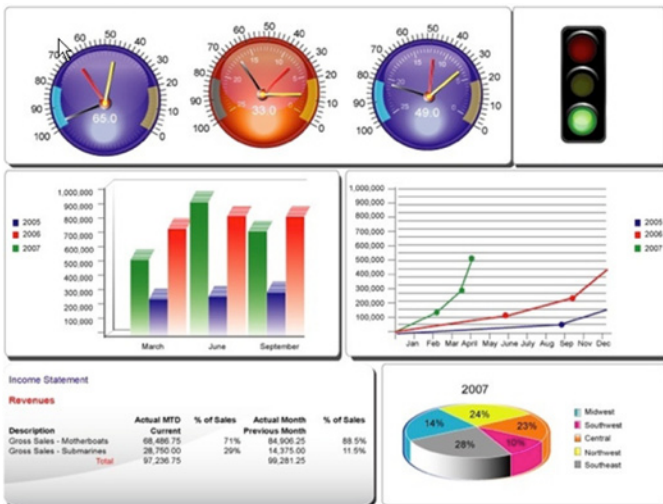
70 60 50 40 30 20 10 0
80 90 100
65.0

70 60 50 40 30 20 10 0
80 90 100
33.0

70 60 50 40 30 20 10 0
80 90 100
49.0

2005
2006
2007

1,000,000
900,000
800,000
700,000
600,000
500,000
400,000
300,000
200,000
100,000

March June September

1,000,000
900,000
800,000
700,000
600,000
500,000
400,000
300,000
200,000
100,000

Jan Feb Mar April May June July Aug Sep Nov Dec

2005
2006
2007

Income Statement

Revenues

| Description | Actual MTD Current | % of Sales | Actual Month Previous Month | % of Sales |
|---|---|---|---|---|
| Gross Sales - Motherboats | 68,486.75 | 71% | 84,906.25 | 88.5% |
| Gross Sales - Submarines | 28,750.00 | 29% | 14,375.00 | 11.5% |
| Total | 97,236.75 | | 99,281.25 | |

2007

24%
14%
23%
28%
10%

Midwest
Southwest
Central
Northwest
Southeast